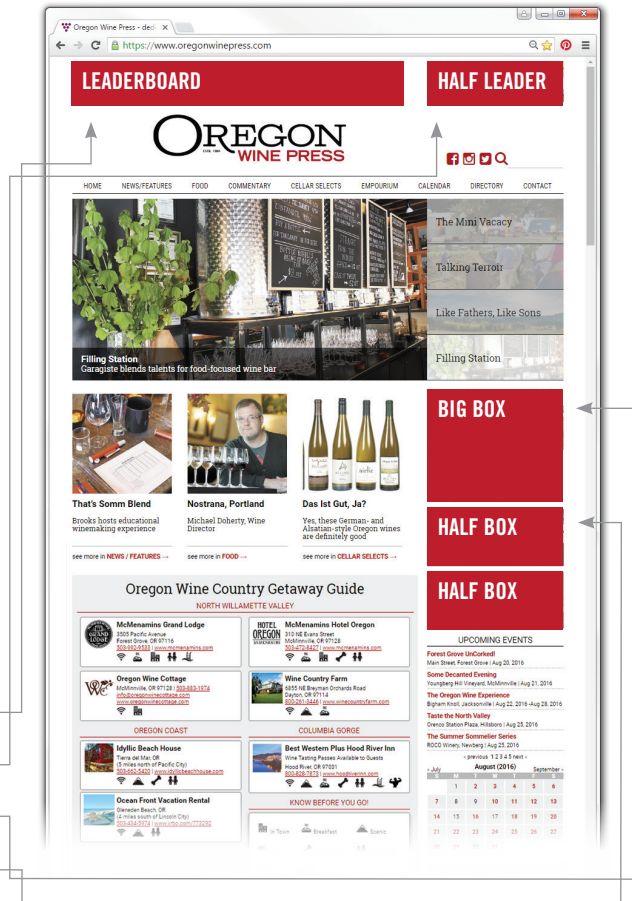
Oregon Wine Press - ded ×

https://www.oregonwinepress.com

LEADERBOARD

HALF LEADER

OREGON WINE PRESS

HOME NEWS/FEATURES FOOD COMMENTARY CELLAR SELECTS EMPOURIUM CALENDAR DIRECTORY CONTACT

The Mini Vacacy

Talking Terroir

Like Fathers, Like Sons

Filling Station

Filling Station
Garagiste blends talents for food-focused wine bar

BIG BOX

That's Somm Blend
Brooks hosts educational winemaking experience

Nostrana, Portland
Michael Doherty, Wine Director

Das Ist Gut, Ja?
Yes, these German- and Alsatian-style Oregon wines are definitely good

see more in NEWS / FEATURES →

see more in FOOD →

see more in CELLAR SELECTS →

HALF BOX

HALF BOX

Oregon Wine Country Getaway Guide

NORTH WILLAMETTE VALLEY

McMenamins Grand Lodge
3505 Pacific Avenue
Forest Grove, OR 97116
503-992-9533 | www.mcmenamins.com

McMenamins Hotel Oregon
310 NE Evans Street
McMinnville, OR 97128
503-472-8427 | www.mcmenamins.com

Oregon Wine Cottage
McMinnville, OR 97128 | 503-883-1574
info@oregonwinecottage.com
www.oregonwinecottage.com

Wine Country Farm
6855 NE Breyman Orchards Road
Dayton, OR 97114
800-261-3446 | www.winecountryfarm.com

OREGON COAST

COLUMBIA GORGE

Idyllic Beach House
Tierra del Mar, OR
(5 miles north of Pacific City)
503-662-5420 | www.idyllicbeachhouse.com

Best Western Plus Hood River Inn
Wine Tasting Passes Available to Guests
Hood River, OR 97031
800-828-7873 | www.hoodriverinn.com

Ocean Front Vacation Rental
Gleneden Beach, OR
(4 miles south of Lincoln City)
503-434-5974 | www.vrbo.com/773290

KNOW BEFORE YOU GO!

In Town Breakfast Scenic

UPCOMING EVENTS

Forest Grove UnCorked!
Main Street, Forest Grove | Aug 20, 2016

Some Decanted Evening
Youngberg Hill Vineyard, McMinnville | Aug 21, 2016

The Oregon Wine Experience
Bigham Knoll, Jacksonville | Aug 22, 2016 -Aug 28, 2016

Taste the North Valley
Orenco Station Plaza, Hillsboro | Aug 25, 2016

The Summer Sommelier Series
ROCO Winery, Newberg | Aug 25, 2016

« previous 1 2 3 4 5 next »

« July August (2016) September »

| S | M | T | W | T | F | S |
|---|---|---|---|---|---|---|
| | 1 | 2 | 3 | 4 | 5 | 6 |
| 7 | 8 | 9 | 10 | 11 | 12 | 13 |
| 14 | 15 | 16 | 17 | 18 | 19 | 20 |
| 21 | 22 | 23 | 24 | 25 | 26 | 27 |